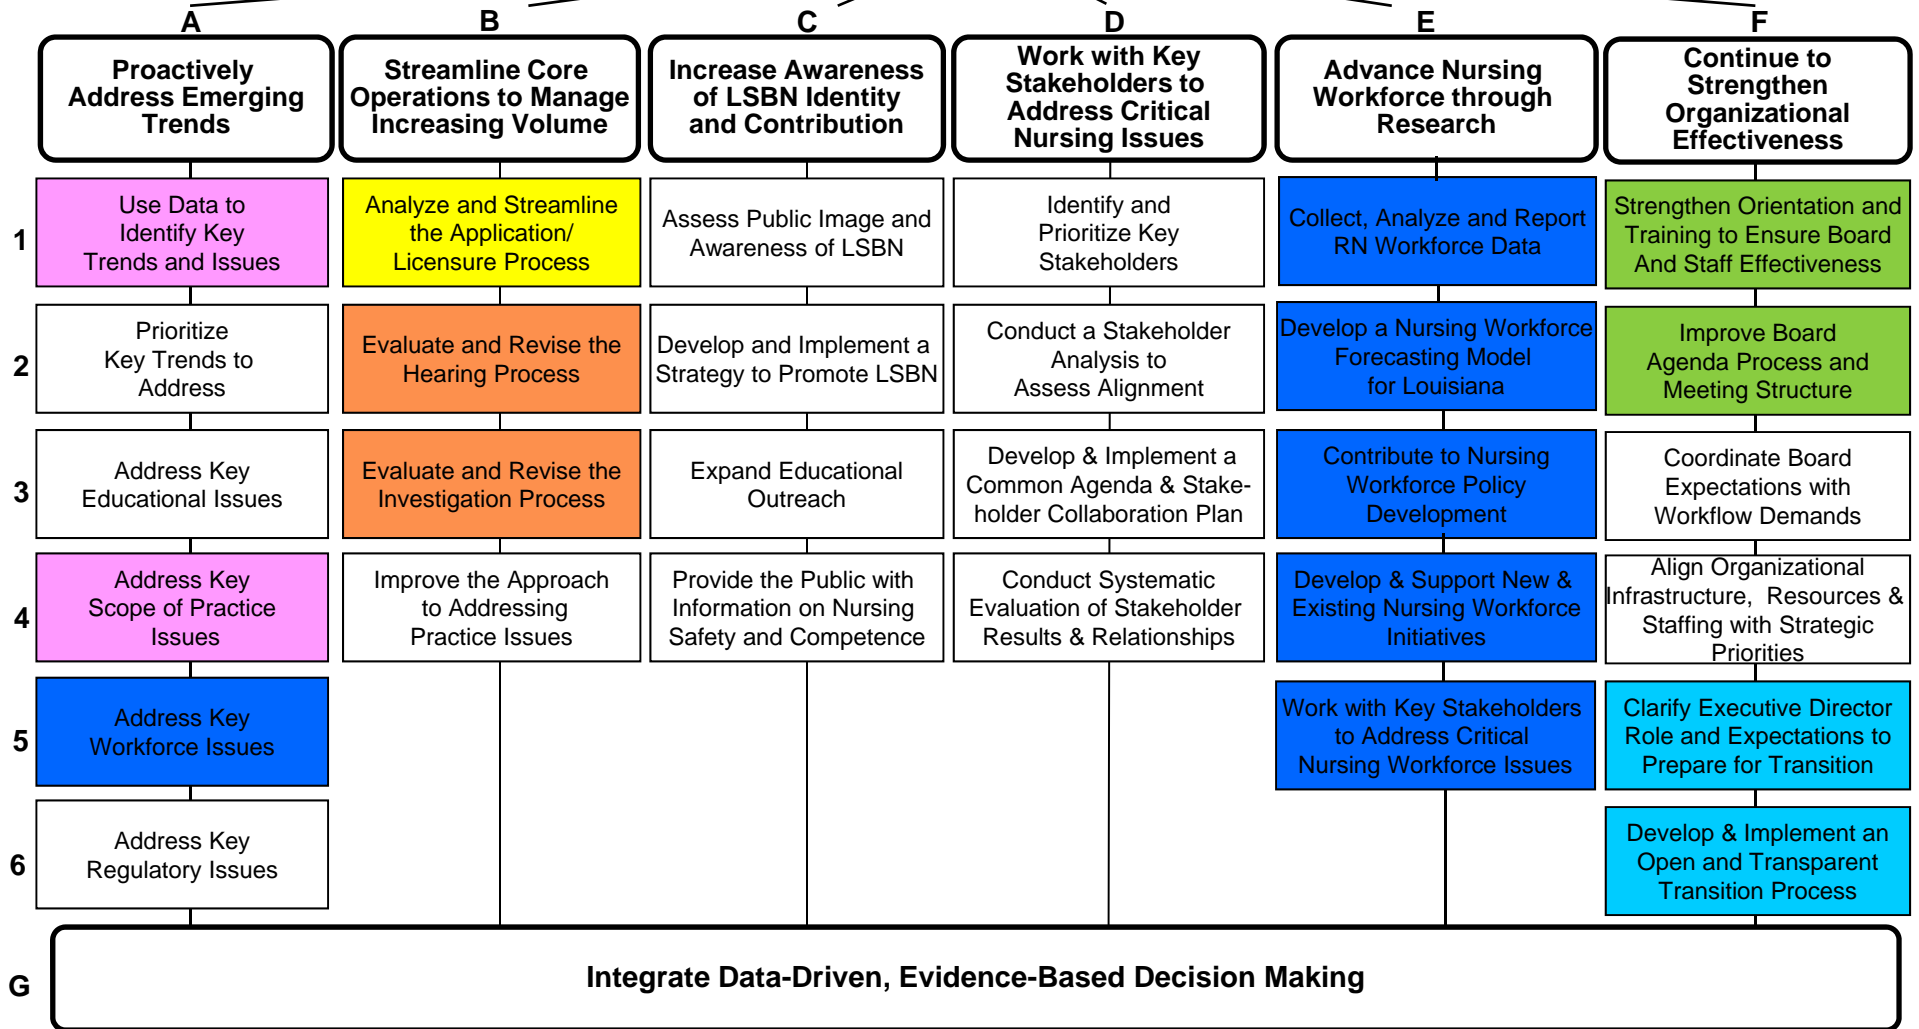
A

Proactively Address Emerging Trends

1 Use Data to Identify Key Trends and Issues

2 Prioritize Key Trends to Address

3 Address Key Educational Issues

4 Address Key Scope of Practice Issues

5 Address Key Workforce Issues

6 Address Key Regulatory Issues

B

Streamline Core Operations to Manage Increasing Volume

Analyze and Streamline the Application/ Licensure Process

Evaluate and Revise the Hearing Process

Evaluate and Revise the Investigation Process

Improve the Approach to Addressing Practice Issues

C

Increase Awareness of LSBN Identity and Contribution

Assess Public Image and Awareness of LSBN

Develop and Implement a Strategy to Promote LSBN

Expand Educational Outreach

Provide the Public with Information on Nursing Safety and Competence

D

Work with Key Stakeholders to Address Critical Nursing Issues

Identify and Prioritize Key Stakeholders

Conduct a Stakeholder Analysis to Assess Alignment

Develop & Implement a Common Agenda & Stakeholder Collaboration Plan

Conduct Systematic Evaluation of Stakeholder Results & Relationships

E

Advance Nursing Workforce through Research

Collect, Analyze and Report RN Workforce Data

Develop a Nursing Workforce Forecasting Model for Louisiana

Contribute to Nursing Workforce Policy Development

Develop & Support New & Existing Nursing Workforce Initiatives

Work with Key Stakeholders to Address Critical Nursing Workforce Issues

F

Continue to Strengthen Organizational Effectiveness

Strengthen Orientation and Training to Ensure Board And Staff Effectiveness

Improve Board Agenda Process and Meeting Structure

Coordinate Board Expectations with Workflow Demands

Align Organizational Infrastructure, Resources & Staffing with Strategic Priorities

Clarify Executive Director Role and Expectations to Prepare for Transition

Develop & Implement an Open and Transparent Transition Process

G Integrate Data-Driven, Evidence-Based Decision Making